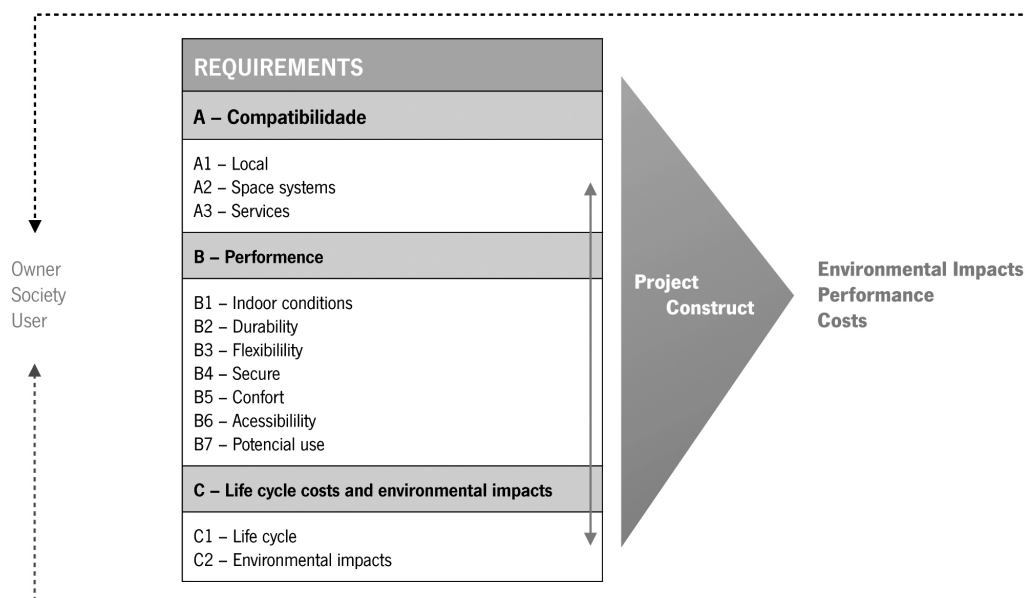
Owner
Society
User

REQUIREMENTS

A – Compatibilidade

A1 – Local
A2 – Space systems
A3 – Services

B – Performence

B1 – Indoor conditions
B2 – Durability
B3 – Flexibilility
B4 – Secure
B5 – Confort
B6 – Acessibillity
B7 – Potencial use

C – Life cycle costs and environmental impacts

C1 – Life cycle
C2 – Environmental impacts

Project
Construct

Environmental Impacts
Performance
Costs